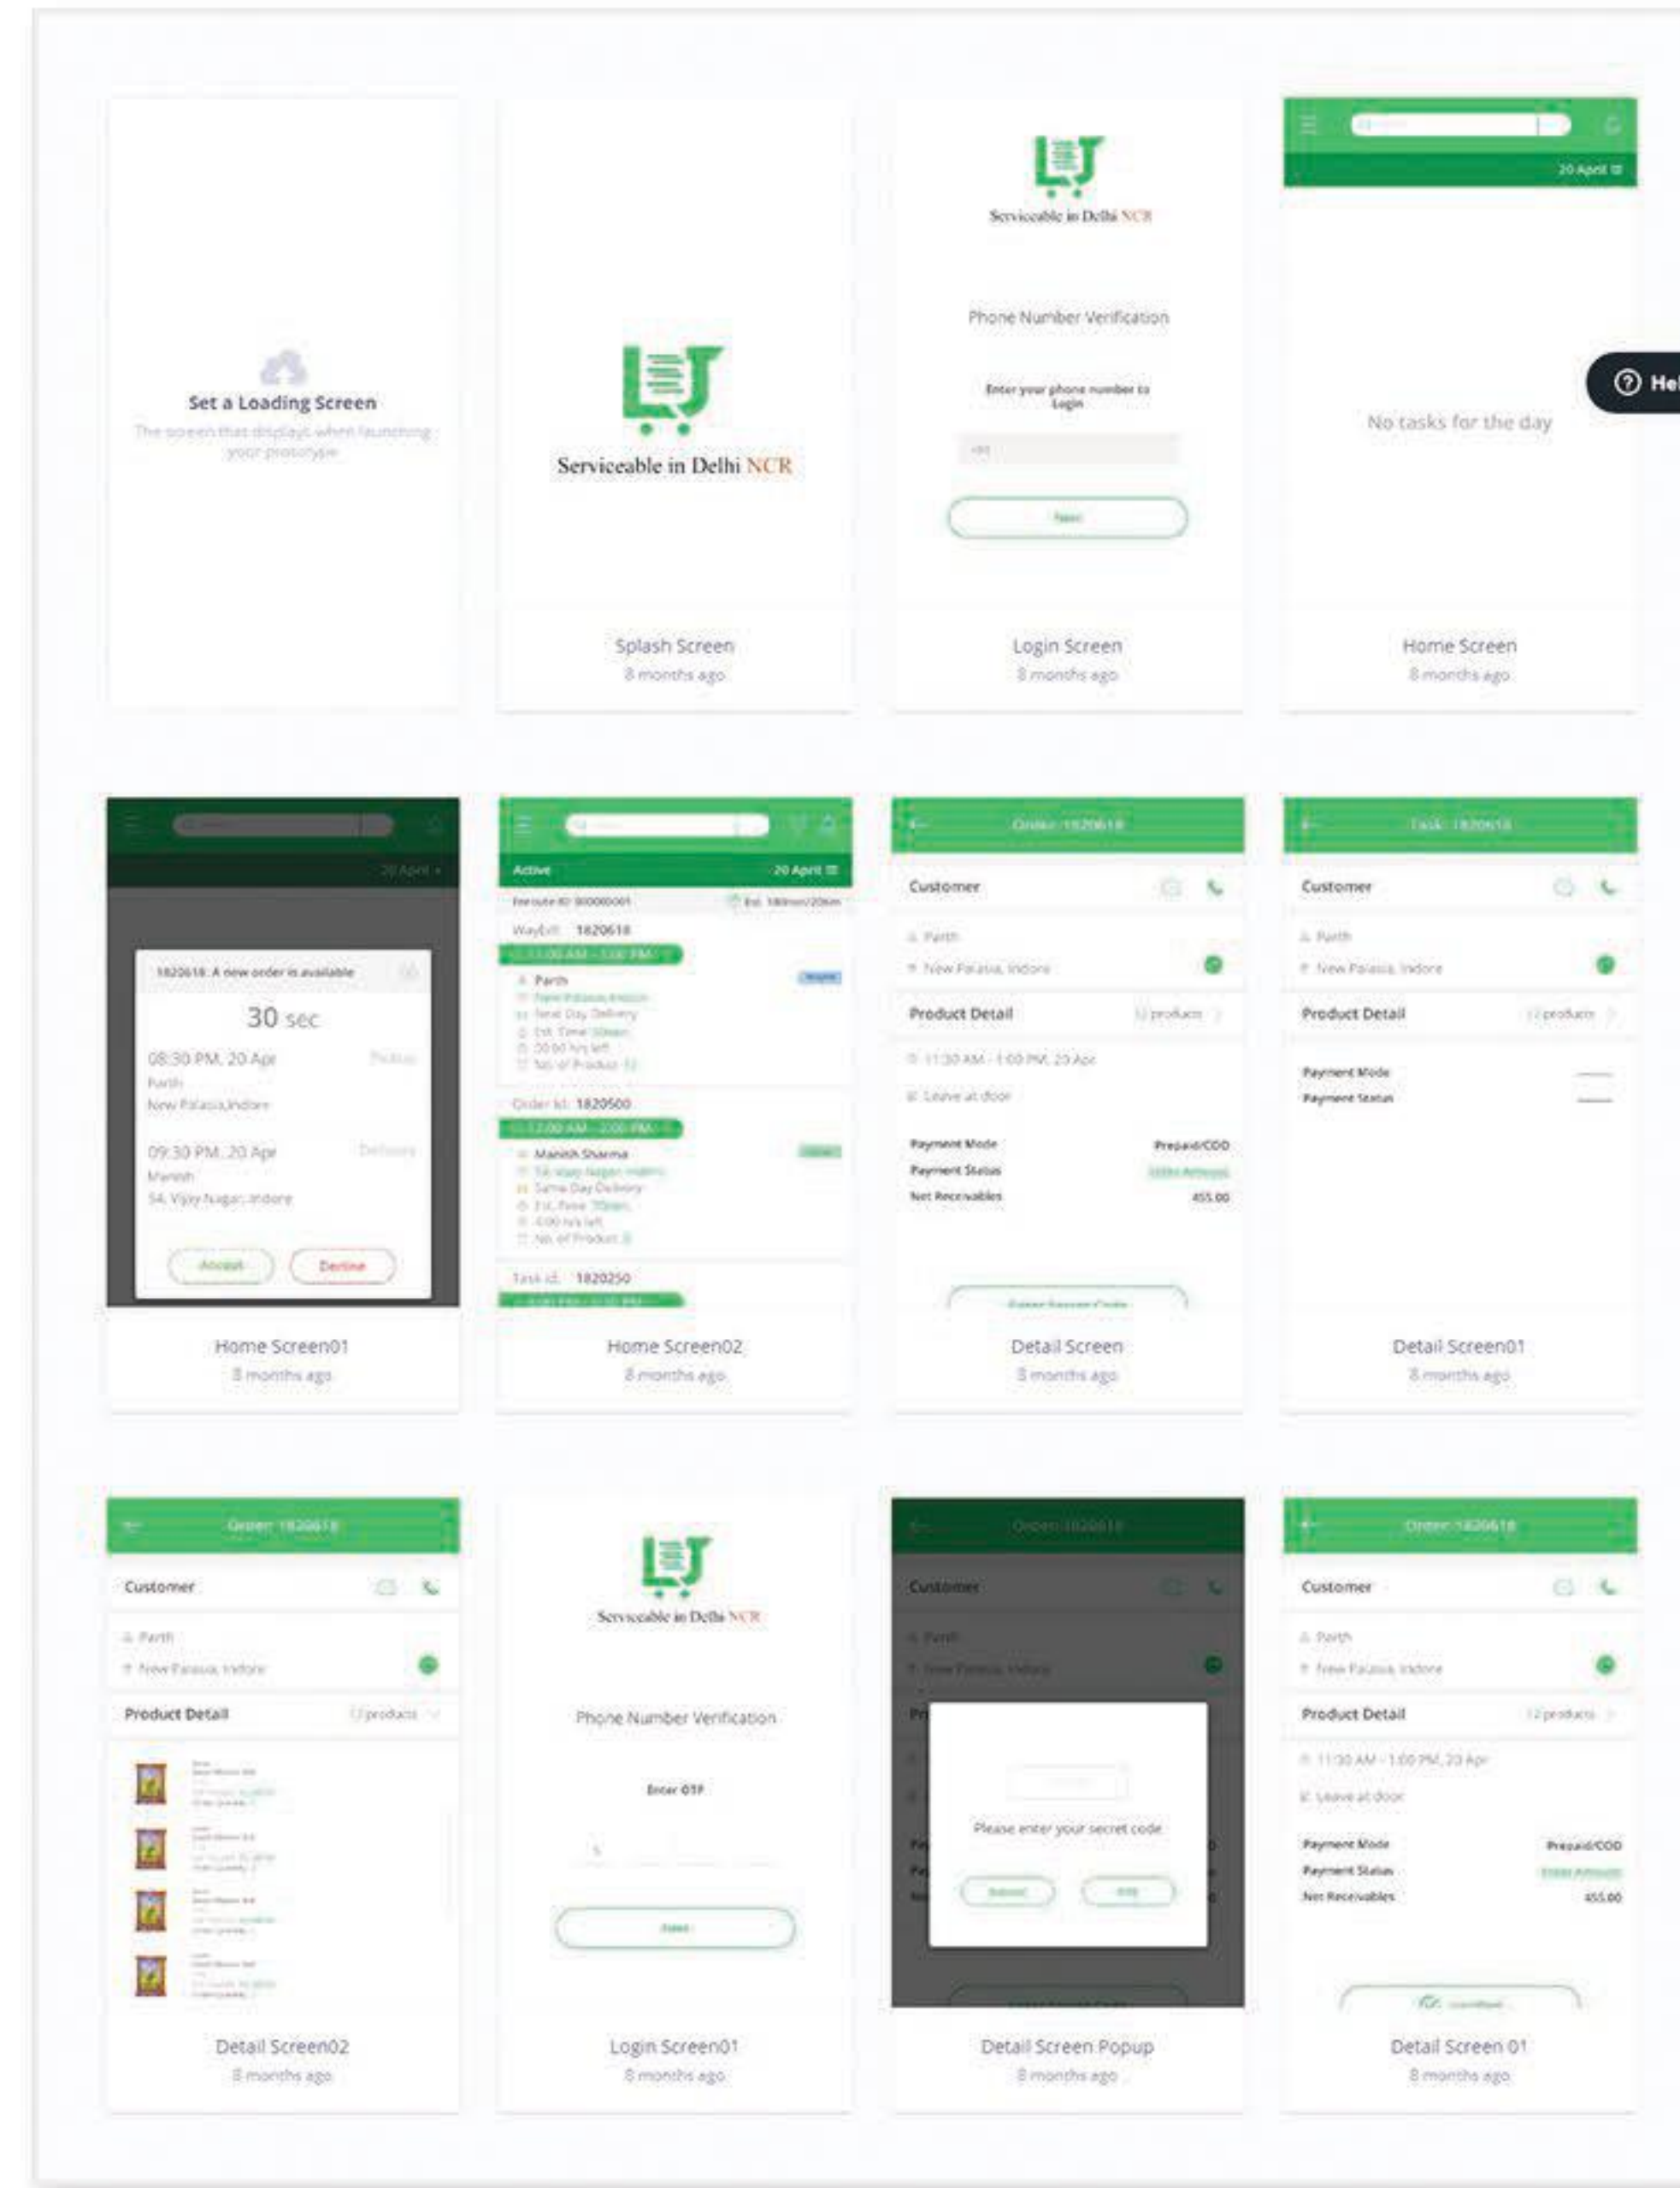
Set a Loading Screen
The screen that displays when launching your prototype

Serviceable in Delhi NCR

Splash Screen
8 months ago

Serviceable in Delhi NCR

Phone Number Verification

Enter your phone number to Login

+91

Next

Login Screen
8 months ago

20 April

No tasks for the day

Help

Home Screen
8 months ago

20 April

1820618: A new order is available

30 sec

08:30 PM, 20 Apr
Pickup
Parth
New Palasia,Indore

09:30 PM, 20 Apr
Delivery
Manish
54, Vijay Nagar, Indore

Accept
Decline

Home Screen01
8 months ago

Active
20 April

Waybill: 1820618
11:00 AM - 1:00 PM
Parth
Same Day Delivery
No. of Product

Order Id: 1820500
12:00 AM - 2:00 PM
Manish Sharma
54, Vijay Nagar, Indore
Same Day Delivery
No. of Product

Task id: 1820250

Home Screen02
8 months ago

Order: 1820618

Customer
Parth
New Palasia, Indore

Product Detail
12 products

11:30 AM - 1:00 PM, 20 Apr
Leave at door

Payment Mode
Prepaid/COD
Payment Status
Net Receivables
455.00

Enter Secret Code

Detail Screen
8 months ago

Task: 1820618

Customer
Parth
New Palasia, Indore

Product Detail
12 products

Payment Mode
Payment Status

Detail Screen01
8 months ago

Order: 1820618

Customer
Parth
New Palasia, Indore

Product Detail
12 products

Detail Screen02
8 months ago

Serviceable in Delhi NCR

Phone Number Verification

Enter OTP

Next

Login Screen01
8 months ago

Order: 1820618

Customer
Parth
New Palasia, Indore

Please enter your secret code

Submit
Skip

Detail Screen Popup
8 months ago

Order: 1820618

Customer
Parth
New Palasia, Indore

Product Detail
12 products

11:30 AM - 1:00 PM, 20 Apr
Leave at door

Payment Mode
Prepaid/COD
Payment Status
Net Receivables
455.00

Detail Screen 01
8 months ago